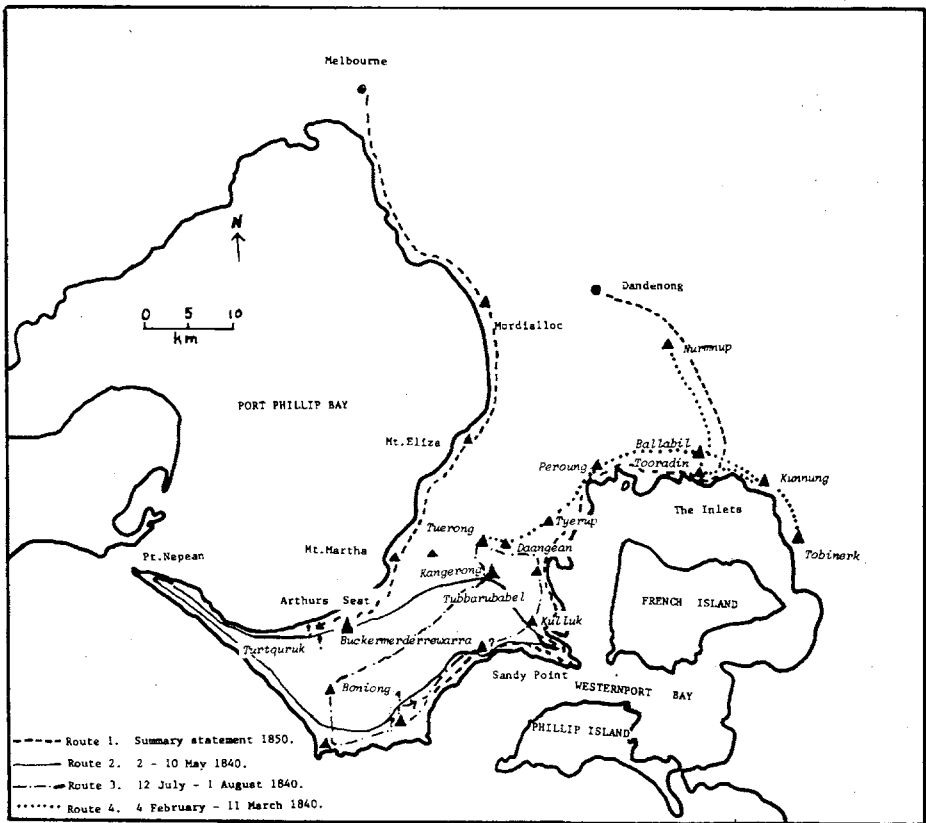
Melbourne

N

0 5 10
km

PORT PHILLIP BAY

Mordialloc

Dandenong

Nummup

Mt.Eliza

Ballabil
Peroung
Tooradin
Kunnung
The Inlets
Tyerup
Tobinerk
Tuerong
Mt.Martha
Daangean
Pt.Nepean
Kangerong
Arthurs Seat
Tubbarubabel
FRENCH ISLAND
Kulluk
Buckermerderrewarra
Turtquruk
?
Sandy Point
Boniong
WESTERNPORT BAY
PHILLIP ISLAND

Route 1. Summary statement 1850.
Route 2. 2 - 10 May 1840.
Route 3. 12 July - 1 August 1840.
Route 4. 4 February - 11 March 1840.